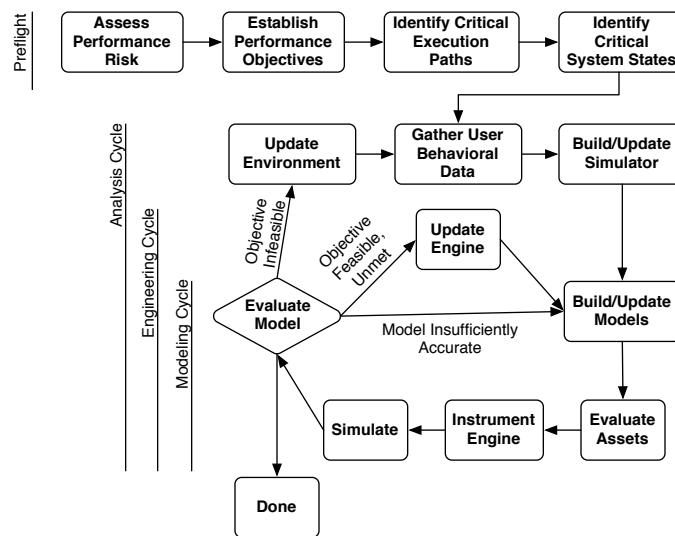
Preflight

Assess Performance Risk

Establish Performance Objectives

Identify Critical Execution Paths

Identify Critical System States

Analysis Cycle

Engineering Cycle

Modeling Cycle

Update Environment

Gather User Behavioral Data

Build/Update Simulator

Objective Infeasible

Objective Feasible, Unmet

Update Engine

Evaluate Model

Build/Update Models

Model Insufficiently Accurate

Simulate

Instrument Engine

Evaluate Assets

Done